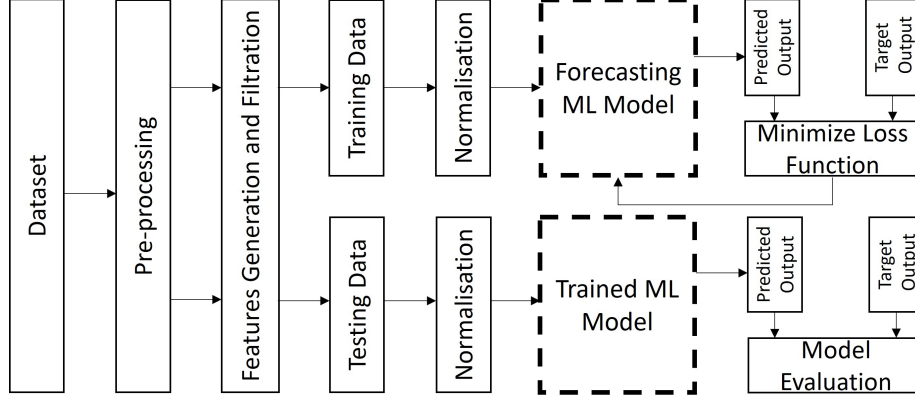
Dataset

Pre-processing

Features Generation and Filtration

Training Data

Normalisation

Forecasting ML Model

Predicted Output

Target Output

Minimize Loss Function

Testing Data

Normalisation

Trained ML Model

Predicted Output

Target Output

Model Evaluation